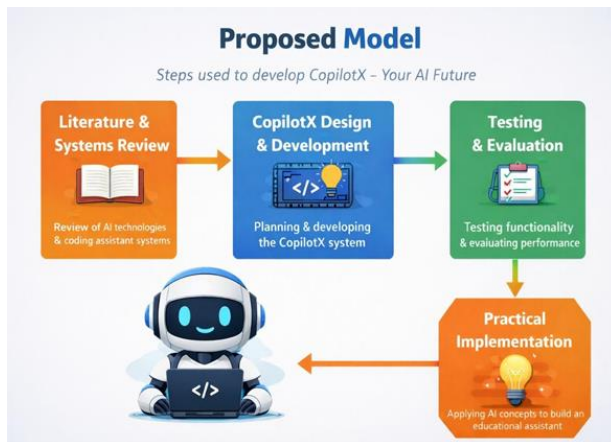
Proposed Model

Steps used to develop CopilotX - Your AI Future

Literature & Systems Review

Review of AI technologies & coding assistant systems

CopilotX Design & Development

</>

Planning & developing the CopilotX system

Testing & Evaluation

Testing functionality & evaluating performance

Practical Implementation

Applying AI concepts to build an educational assistant

</>